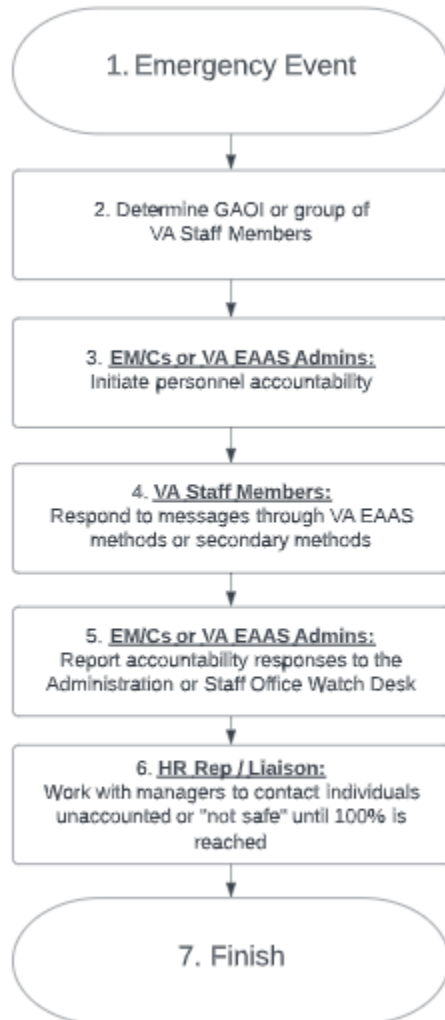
1. Emergency Event

2. Determine GAOI or group of VA Staff Members

3. EM/Cs or VA EAAS Admins: Initiate personnel accountability

4. VA Staff Members: Respond to messages through VA EAAS methods or secondary methods

5. EM/Cs or VA EAAS Admins: Report accountability responses to the Administration or Staff Office Watch Desk

6. HR Rep / Liaison: Work with managers to contact individuals unaccounted or "not safe" until 100% is reached

7. Finish